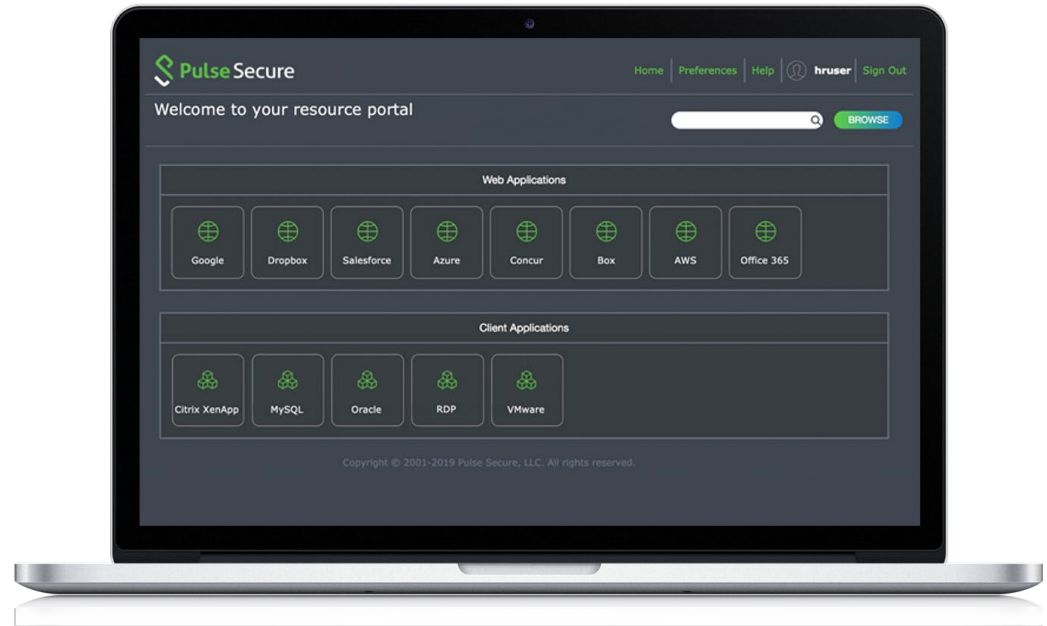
Pulse Secure

Home | Preferences | Help | hruser | Sign Out

Welcome to your resource portal

BROWSE

Web Applications

Google
Dropbox
Salesforce
Azure
Concur
Box
AWS
Office 365

Client Applications

Citrix XenApp
MySQL
Oracle
RDP
VMware

Copyright © 2001-2019 Pulse Secure, LLC. All rights reserved.